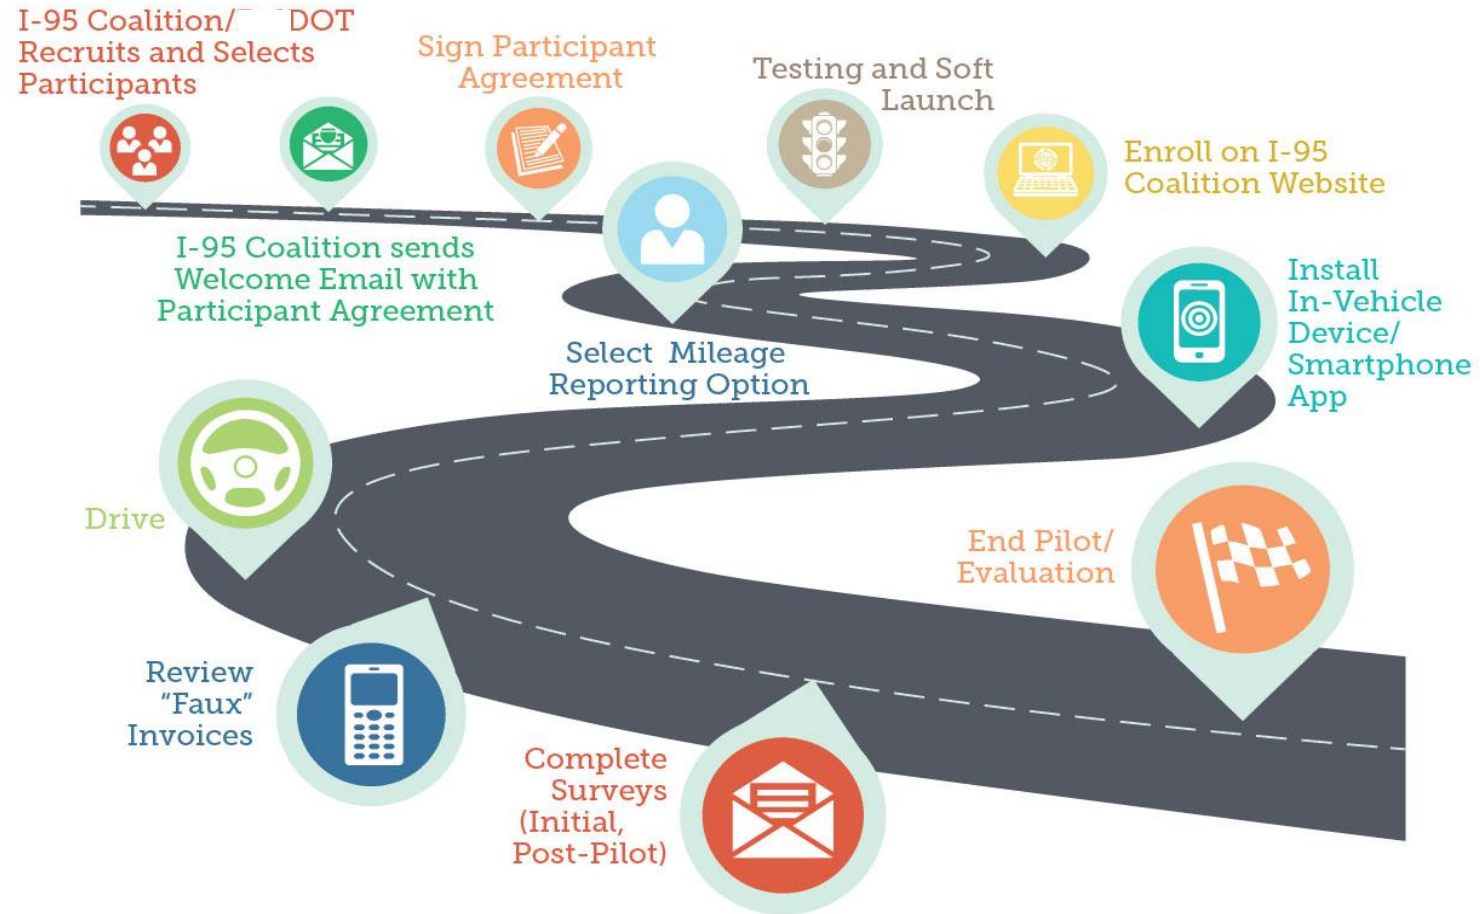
I-95 Coalition/ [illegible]DOT Recruits and Selects Participants

Sign Participant Agreement

Testing and Soft Launch

Enroll on I-95 Coalition Website

I-95 Coalition sends Welcome Email with Participant Agreement

Select Mileage Reporting Option

Install In-Vehicle Device/ Smartphone App

Drive

End Pilot/ Evaluation

Review "Faux" Invoices

Complete Surveys (Initial, Post-Pilot)